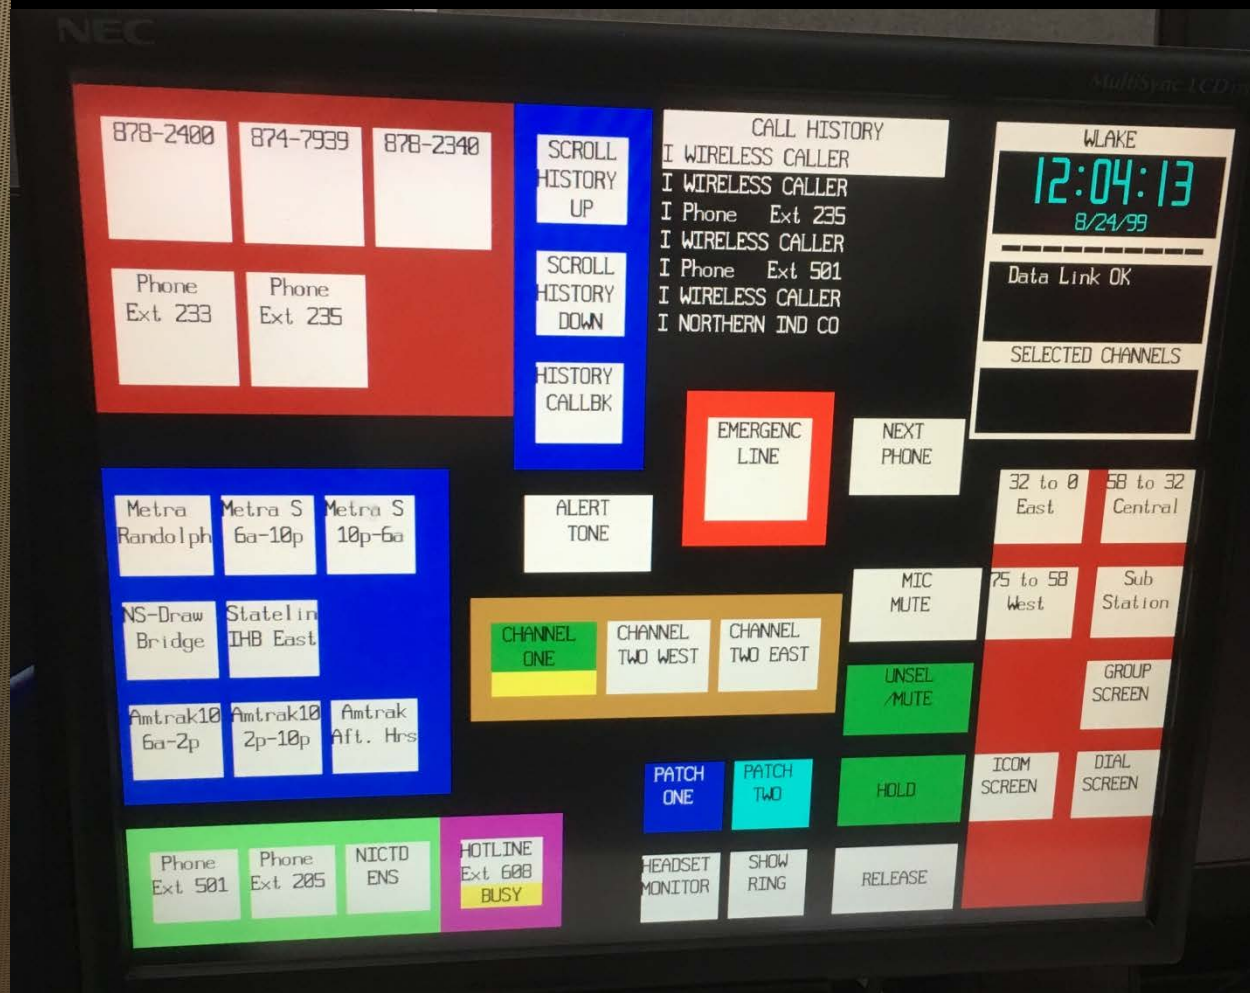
NEC

MultiSync LCD

878-2400

874-7939

878-2340

Phone Ext 233

Phone Ext 235

SCROLL HISTORY UP

SCROLL HISTORY DOWN

HISTORY CALLBK

CALL HISTORY
I WIRELESS CALLER
I WIRELESS CALLER
I Phone Ext 235
I WIRELESS CALLER
I Phone Ext 501
I WIRELESS CALLER
I NORTHERN IND CO

WLAKE
12:04:13
8/24/99

Data Link OK

SELECTED CHANNELS

EMERGENC LINE

NEXT PHONE

Metra Randolph

Metra S 6a-10p

Metra S 10p-6a

NS-Draw Bridge

Statelin IHB East

Amtrak10 6a-2p

Amtrak10 2p-10p

Amtrak Aft. Hrs

ALERT TONE

CHANNEL ONE

CHANNEL TWO WEST

CHANNEL TWO EAST

32 to 0 East

58 to 32 Central

MIC MUTE

75 to 58 West

Sub Station

UNSEL /MUTE

GROUP SCREEN

PATCH ONE

PATCH TWO

HOLD

ICOM SCREEN

DIAL SCREEN

Phone Ext 501

Phone Ext 205

NICTD ENS

HOTLINE Ext 608
BUSY

HEADSET MONITOR

SHOW RING

RELEASE